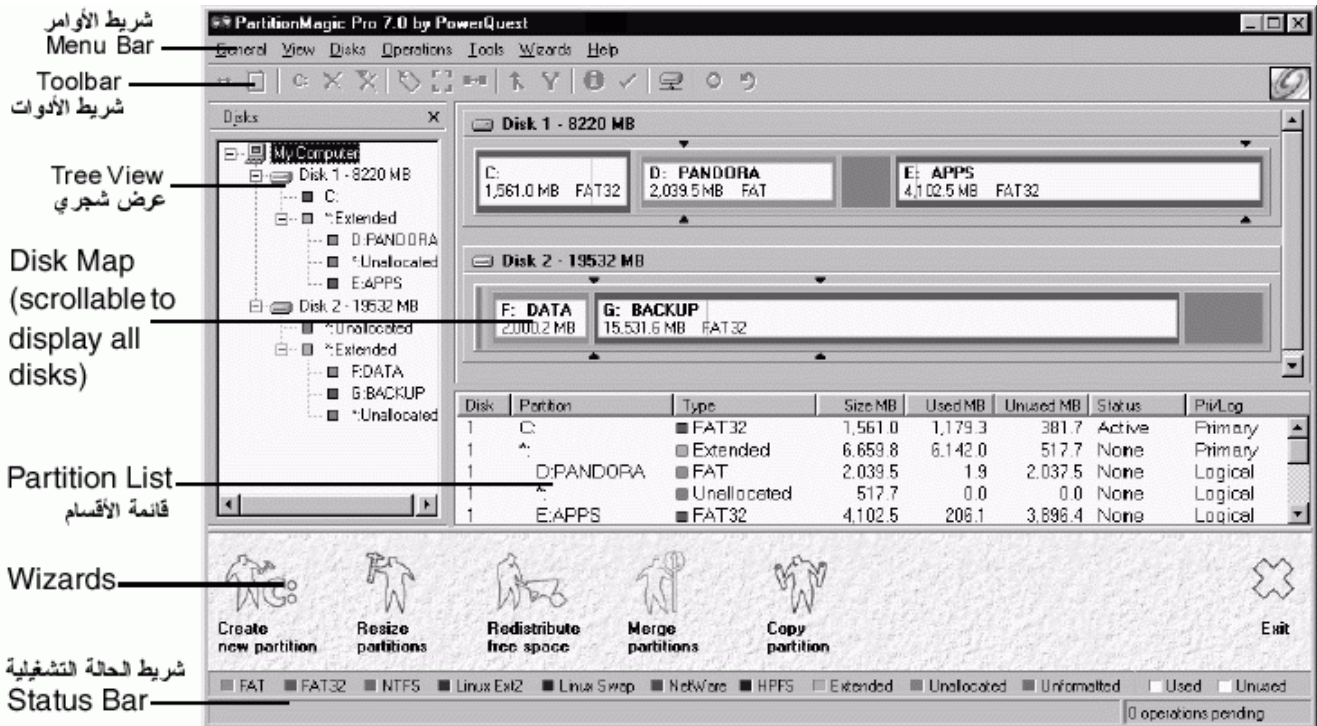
شريط الأوامر
Menu Bar

Toolbar
شريط الأدوات

Tree View
عرض شجري

Disk Map (scrollable to display all disks)

Partition List
قائمة الأقسام

Wizards

شريط الحالة التشغيلية
Status Bar

PartitionMagic Pro 7.0 by PowerQuest

General View Disks Operations Tools Wizards Help

Disks

My Computer
Disk 1 - 8220 MB
C:
*:Extended
D:PANDORA
*:Unallocated
E:APPS
Disk 2 - 19532 MB
*:Unallocated
*:Extended
F:DATA
G:BACKUP
*:Unallocated

Disk 1 - 8220 MB
C:
1,561.0 MB FAT32
D: PANDORA
2,039.5 MB FAT
E: APPS
4,102.5 MB FAT32

Disk 2 - 19532 MB
F: DATA
2,000.2 MB
G: BACKUP
15,531.6 MB FAT32

| Disk | Partition | Type | Size MB | Used MB | Unused MB | Status | Pri/Log |
|---|---|---|---|---|---|---|---|
| 1 | C: | FAT32 | 1,561.0 | 1,179.3 | 381.7 | Active | Primary |
| 1 | *: | Extended | 6,659.8 | 6,142.0 | 517.7 | None | Primary |
| 1 | D:PANDORA | FAT | 2,039.5 | 1.9 | 2,037.5 | None | Logical |
| 1 | *: | Unallocated | 517.7 | 0.0 | 0.0 | None | Logical |
| 1 | E:APPS | FAT32 | 4,102.5 | 206.1 | 3,896.4 | None | Logical |

Create new partition
Resize partitions
Redistribute free space
Merge partitions
Copy partition
Exit

FAT FAT32 NTFS Linux Ext2 Linux Swap NetWare HPFS Extended Unallocated Unformatted Used Unused

0 operations pending